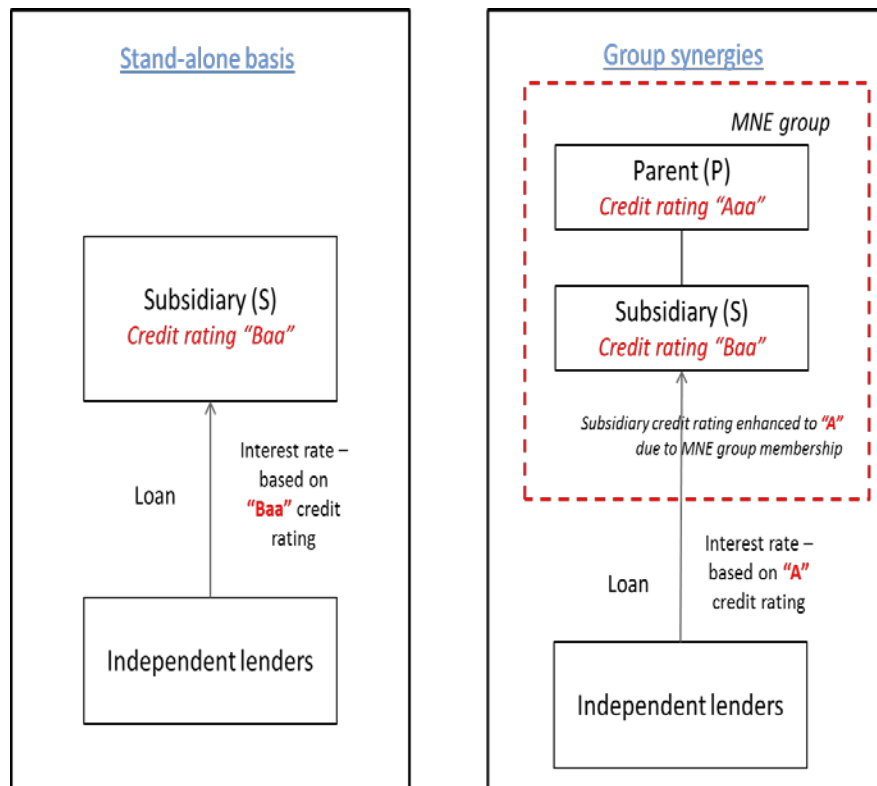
Stand-alone basis

Subsidiary (S)
Credit rating "Baa"

Loan

Interest rate – based on "Baa" credit rating

Independent lenders

Group synergies

MNE group

Parent (P)
Credit rating "Aaa"

Subsidiary (S)
Credit rating "Baa"

Subsidiary credit rating enhanced to "A" due to MNE group membership

Loan

Interest rate – based on "A" credit rating

Independent lenders